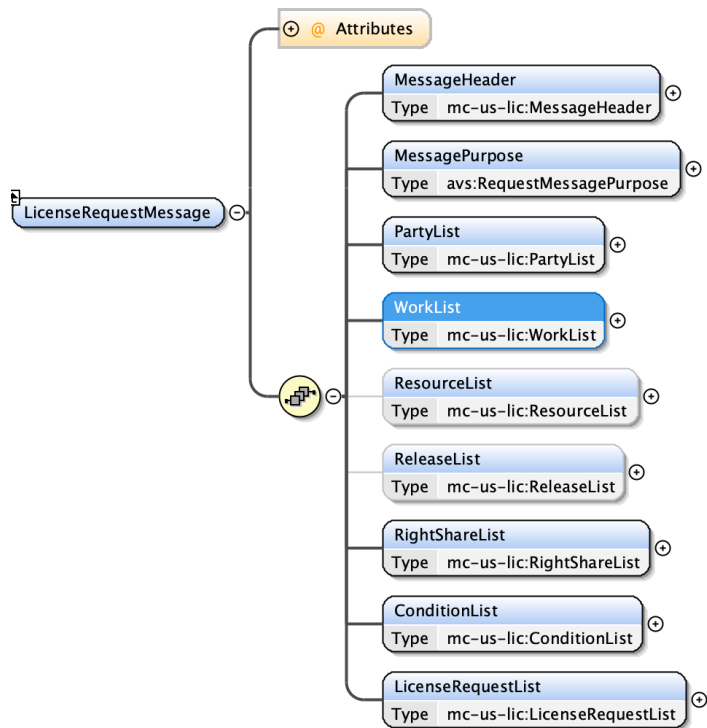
@ Attributes

LicenseRequestMessage

MessageHeader
Type mc-us-lic:MessageHeader

MessagePurpose
Type avs:RequestMessagePurpose

PartyList
Type mc-us-lic:PartyList

WorkList
Type mc-us-lic:WorkList

ResourceList
Type mc-us-lic:ResourceList

ReleaseList
Type mc-us-lic:ReleaseList

RightShareList
Type mc-us-lic:RightShareList

ConditionList
Type mc-us-lic:ConditionList

LicenseRequestList
Type mc-us-lic:LicenseRequestList